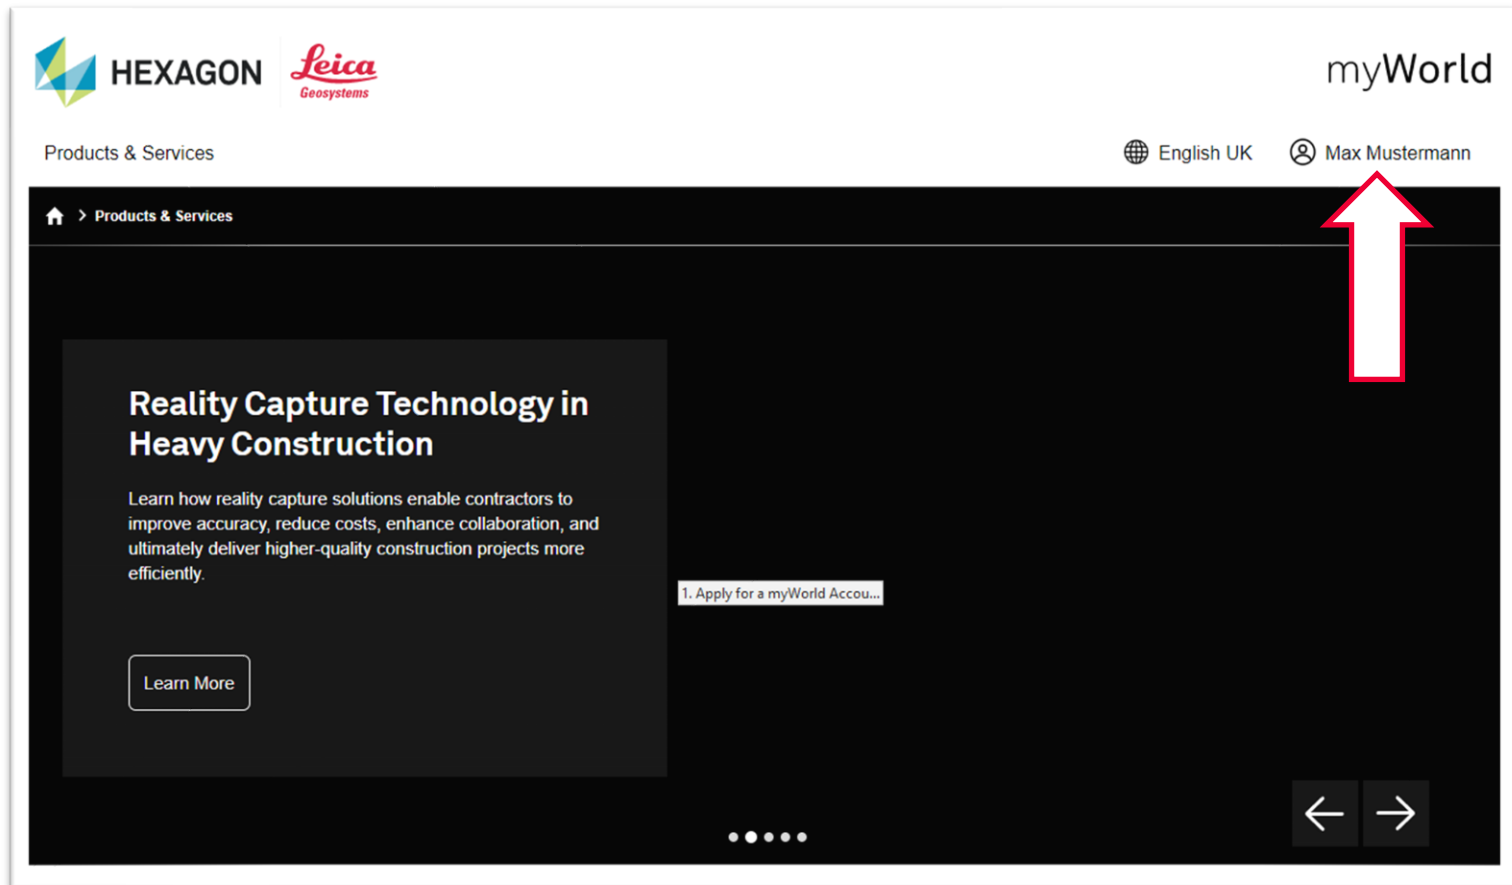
HEXAGON Leica Geosystems

myWorld

Products & Services

English UK

Max Mustermann

Products & Services

Reality Capture Technology in Heavy Construction

Learn how reality capture solutions enable contractors to improve accuracy, reduce costs, enhance collaboration, and ultimately deliver higher-quality construction projects more efficiently.

Learn More

1. Apply for a myWorld Accou...